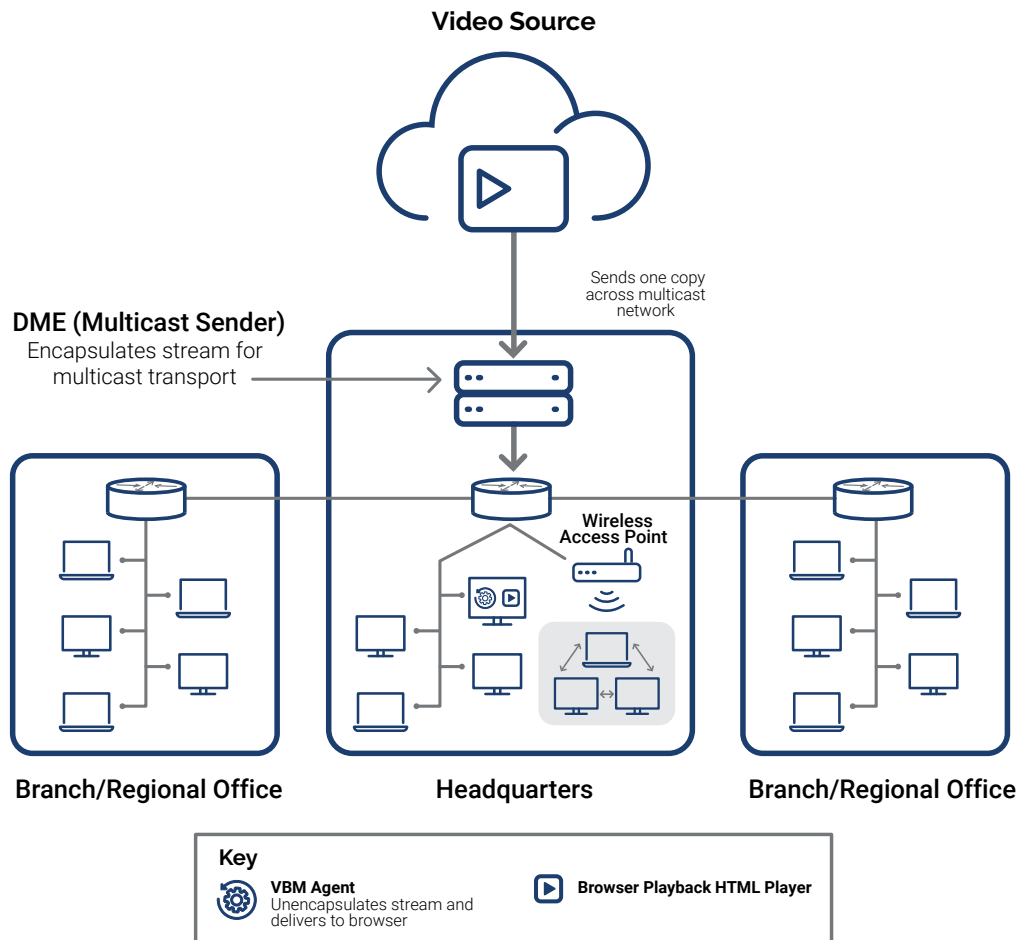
Video Source

Sends one copy across multicast network

DME (Multicast Sender)
Encapsulates stream for multicast transport

Wireless Access Point

Branch/Regional Office

Headquarters

Branch/Regional Office

Key

VBM Agent
Unencapsulates stream and delivers to browser

Browser Playback HTML Player